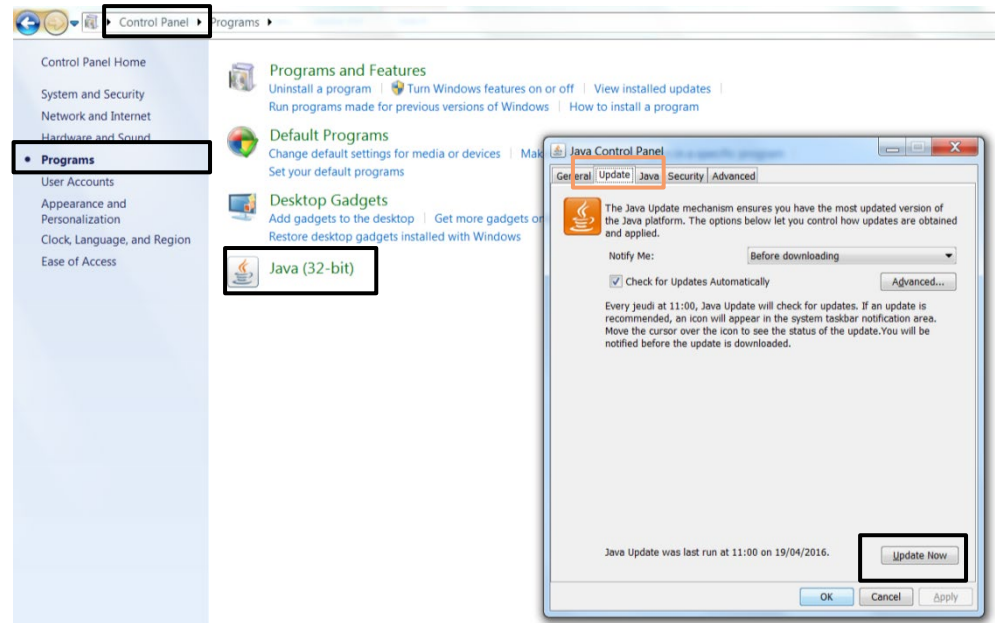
Control Panel ▸ Programs ▸

Control Panel Home

System and Security

Network and Internet

Hardware and Sound

• Programs

User Accounts

Appearance and Personalization

Clock, Language, and Region

Ease of Access

Programs and Features

Uninstall a program | Turn Windows features on or off | View installed updates |

Run programs made for previous versions of Windows | How to install a program

Default Programs

Change default settings for media or devices | Mak

Set your default programs

Desktop Gadgets

Add gadgets to the desktop | Get more gadgets o

Restore desktop gadgets installed with Windows

Java (32-bit)

Java Control Panel

General Update Java Security Advanced

The Java Update mechanism ensures you have the most updated version of the Java platform. The options below let you control how updates are obtained and applied.

Notify Me: Before downloading

Check for Updates Automatically Advanced...

Every jeudi at 11:00, Java Update will check for updates. If an update is recommended, an icon will appear in the system taskbar notification area. Move the cursor over the icon to see the status of the update.You will be notified before the update is downloaded.

Java Update was last run at 11:00 on 19/04/2016. Update Now

OK Cancel Apply